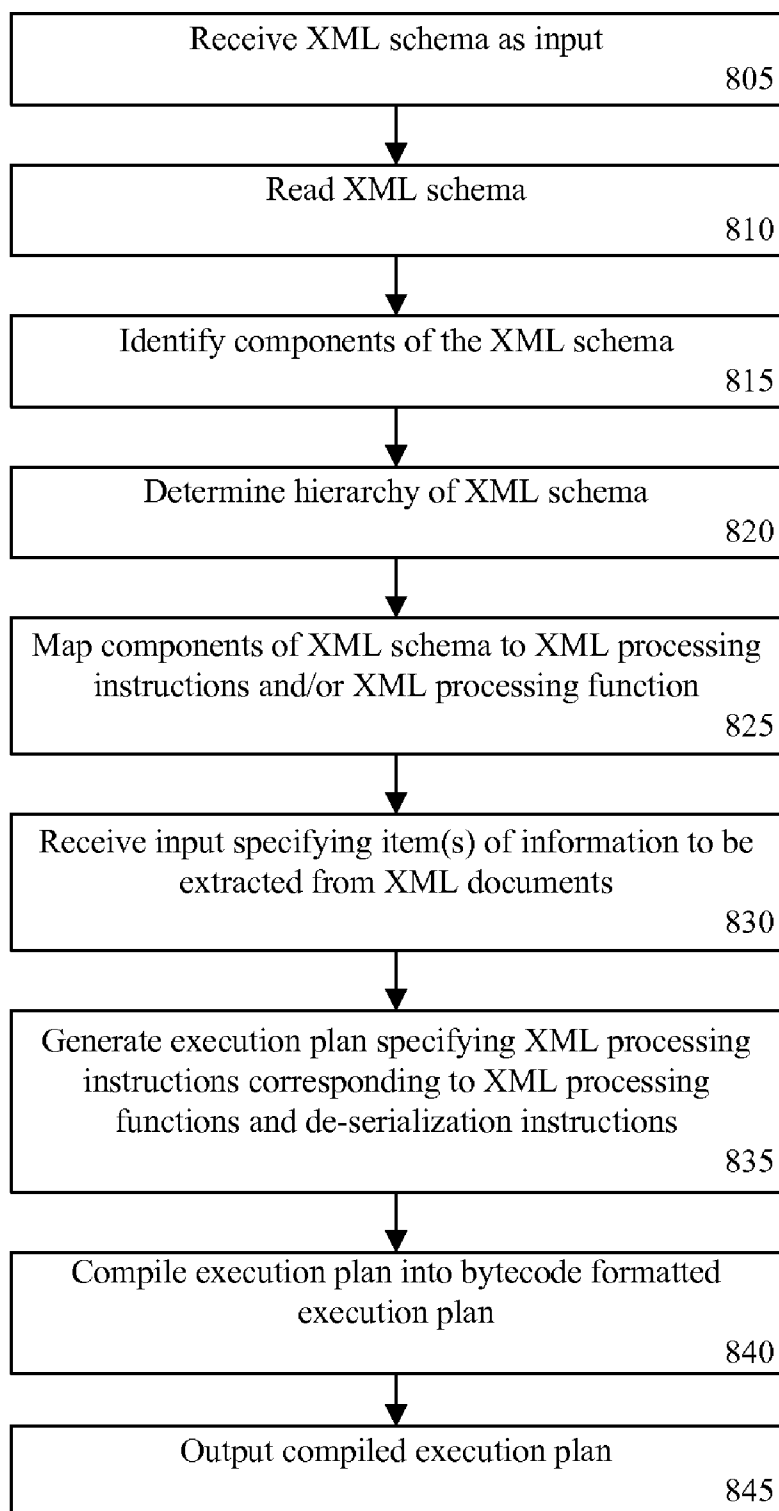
Receive XML schema as input
805

Read XML schema
810

Identify components of the XML schema
815

Determine hierarchy of XML schema
820

Map components of XML schema to XML processing instructions and/or XML processing function
825

Receive input specifying item(s) of information to be extracted from XML documents
830

Generate execution plan specifying XML processing instructions corresponding to XML processing functions and de-serialization instructions
835

Compile execution plan into bytecode formatted execution plan
840

Output compiled execution plan
845